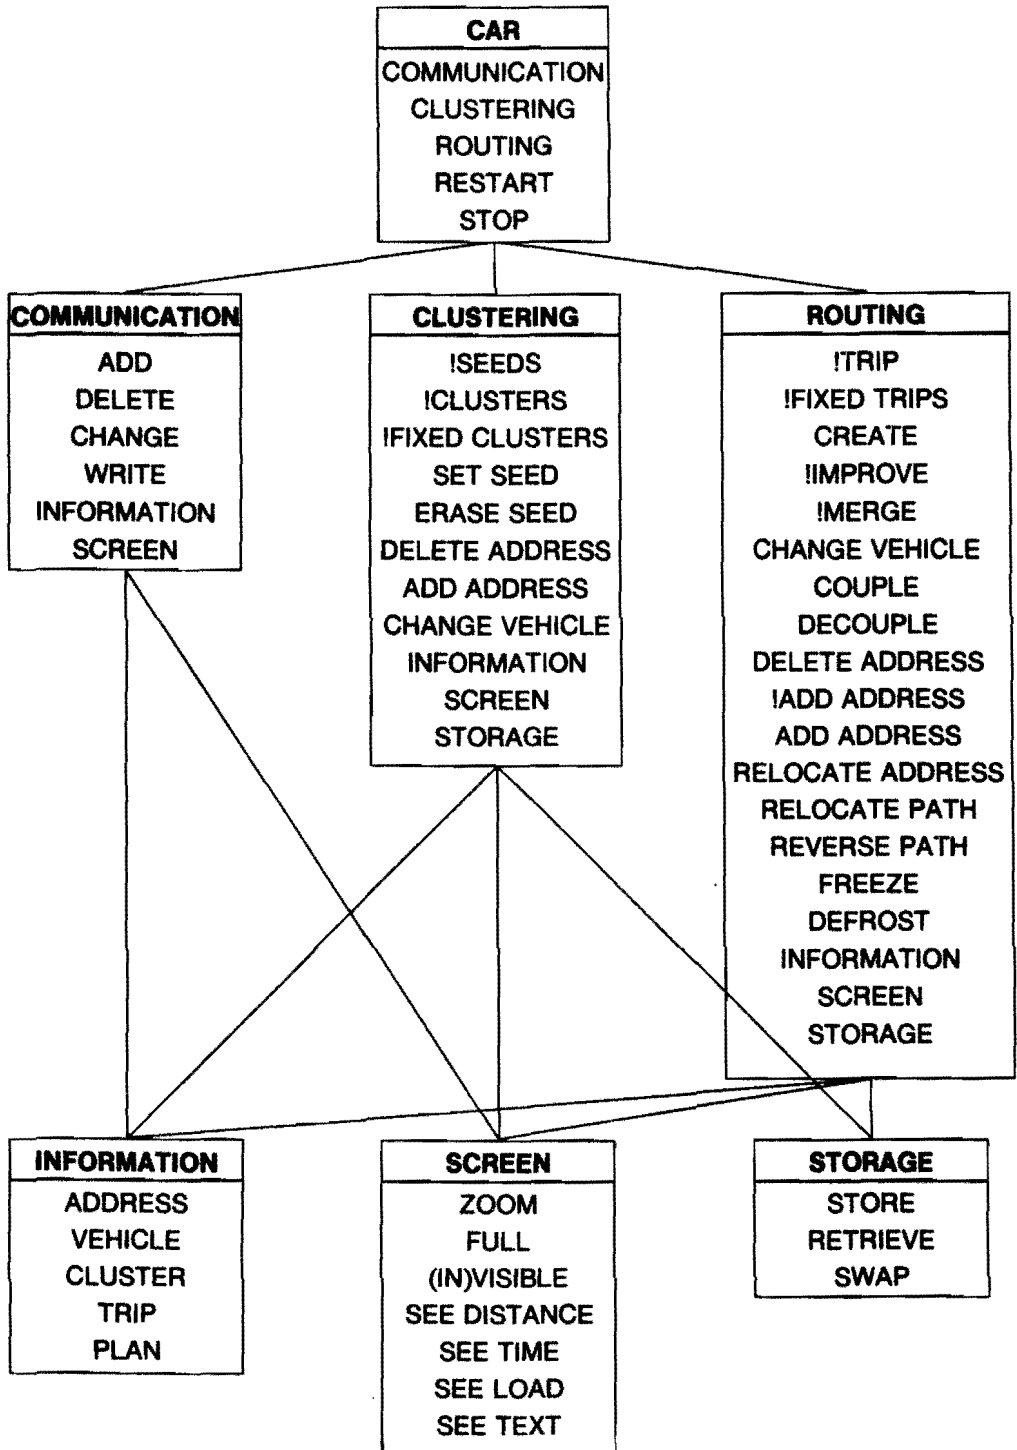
CAR
COMMUNICATION
CLUSTERING
ROUTING
RESTART
STOP

COMMUNICATION
ADD
DELETE
CHANGE
WRITE
INFORMATION
SCREEN

CLUSTERING
!SEEDS
!CLUSTERS
!FIXED CLUSTERS
SET SEED
ERASE SEED
DELETE ADDRESS
ADD ADDRESS
CHANGE VEHICLE
INFORMATION
SCREEN
STORAGE

ROUTING
!TRIP
!FIXED TRIPS
CREATE
!IMPROVE
!MERGE
CHANGE VEHICLE
COUPLE
DECOUPLE
DELETE ADDRESS
!ADD ADDRESS
ADD ADDRESS
RELOCATE ADDRESS
RELOCATE PATH
REVERSE PATH
FREEZE
DEFROST
INFORMATION
SCREEN
STORAGE

INFORMATION
ADDRESS
VEHICLE
CLUSTER
TRIP
PLAN

SCREEN
ZOOM
FULL
(IN)VISIBLE
SEE DISTANCE
SEE TIME
SEE LOAD
SEE TEXT

STORAGE
STORE
RETRIEVE
SWAP